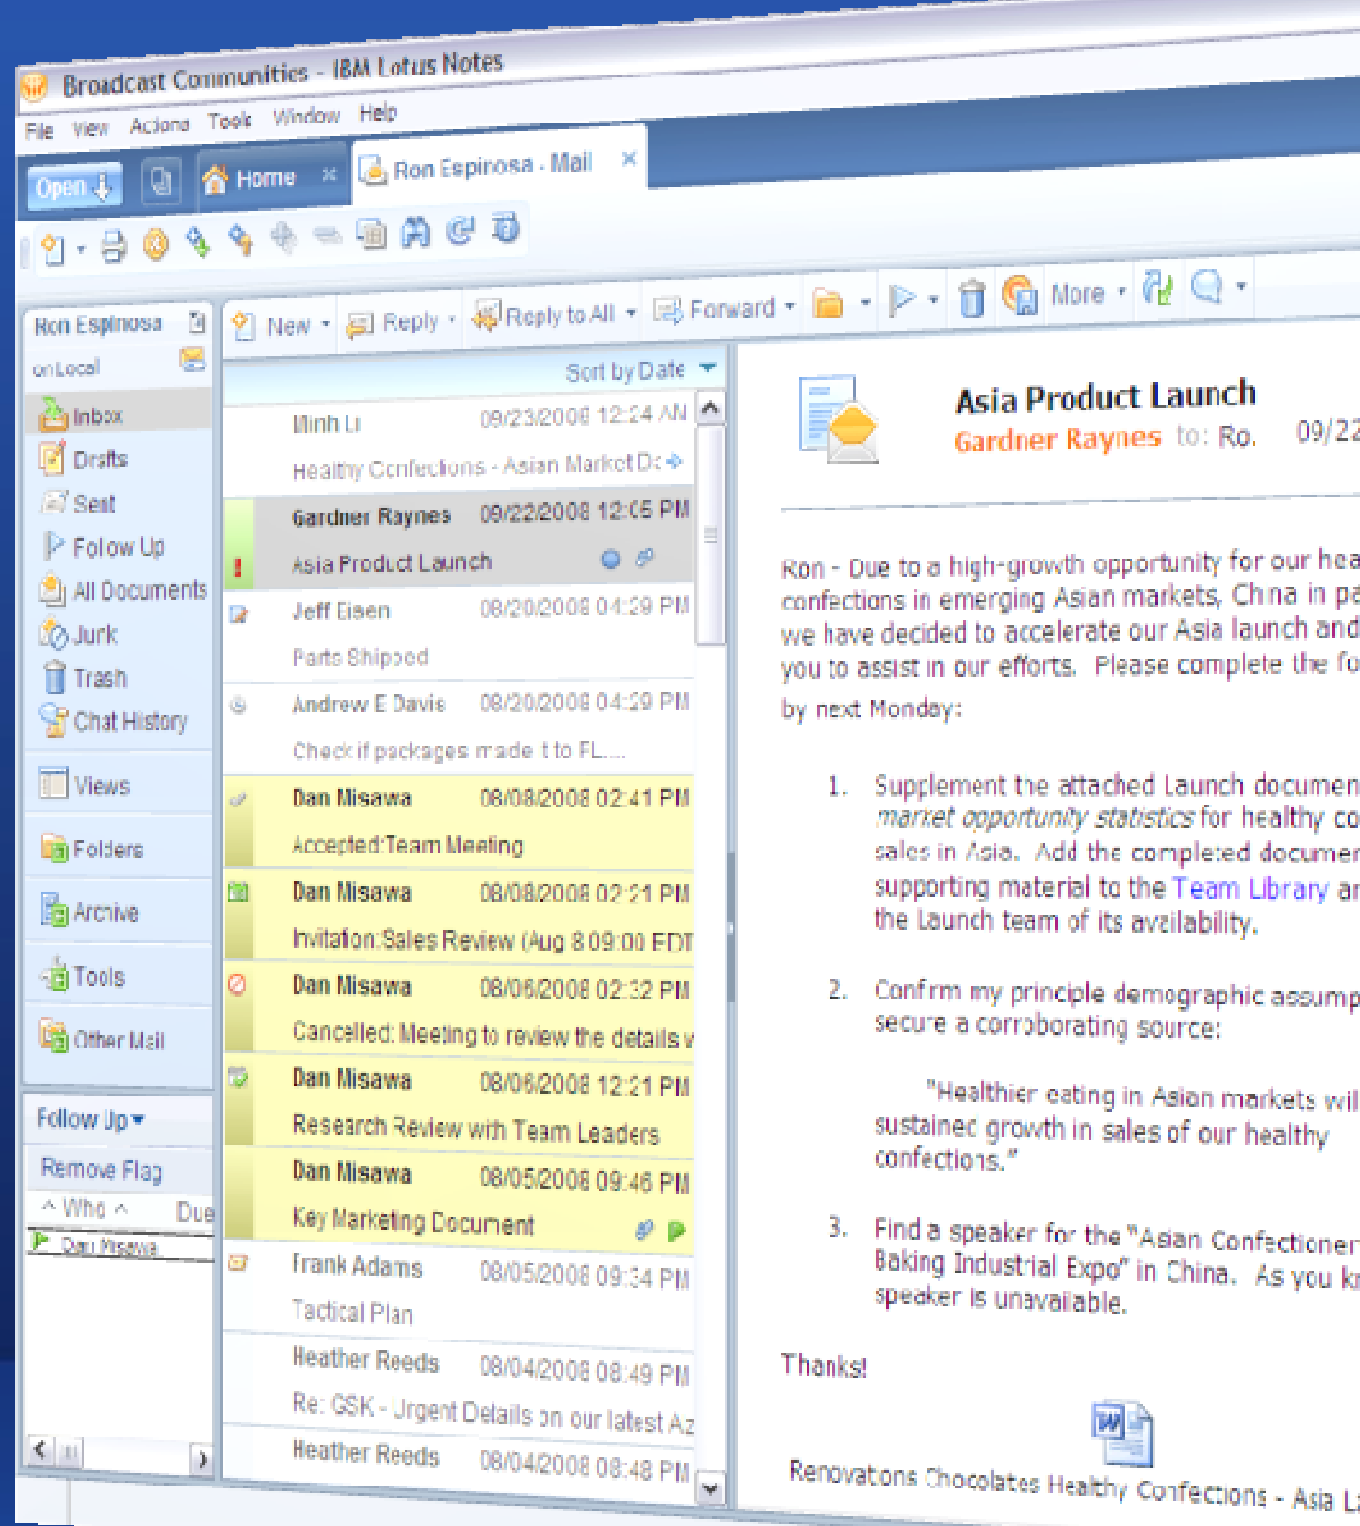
Broadcast Communities - IBM Lotus Notes

File View Actions Tools Window Help

Open Home Ron Espinosa - Mail

Ron Espinosa on Local

Inbox
Drafts
Sent
Follow Up
All Documents
Junk
Trash
Chat History

Views
Folders
Archive
Tools
Other Mail

Follow Up
Remove Flag
Who Due
Dan Misawa

New Reply Reply to All Forward More

Sort by Date

Minh Li 09/23/2008 12:24 AM
Healthy Confections - Asian Market Dc

Gardner Raynes 09/22/2008 12:05 PM
Asia Product Launch

Jeff Eisen 08/20/2008 04:29 PM
Parts Shipped

Andrew E Davis 08/20/2008 04:29 PM
Check if packages made it to FL...

Dan Misawa 08/08/2008 02:41 PM
Accepted:Team Meeting

Dan Misawa 08/08/2008 02:21 PM
Invitation:Sales Review (Aug 8 09:00 EDT

Dan Misawa 08/06/2008 02:32 PM
Cancelled: Meeting to review the details v

Dan Misawa 08/06/2008 12:21 PM
Research Review with Team Leaders

Dan Misawa 08/05/2008 09:46 PM
Key Marketing Document

Frank Adams 08/05/2008 09:34 PM
Tactical Plan

Heather Reeds 08/04/2008 08:49 PM
Re: CSK - Urgent Details on our latest Az

Heather Reeds 08/04/2008 08:48 PM

Asia Product Launch
Gardner Raynes to: Ro. 09/22

Ron - Due to a high-growth opportunity for our hea confections in emerging Asian markets, China in pa we have decided to accelerate our Asia launch and you to assist in our efforts. Please complete the fo by next Monday:

1. Supplement the attached Launch documen market opportunity statistics for healthy co sales in Asia. Add the completed documen supporting material to the Team Library ar the Launch team of its availability.

2. Confirm my principle demographic assump secure a corroborating source:

"Healthier eating in Asian markets wil sustained growth in sales of our healthy confections."

3. Find a speaker for the "Asian Confectioner Baking Industrial Expo" in China. As you kr speaker is unavailable.

Thanks!

Renovations Chocolates Healthy Confections - Asia L